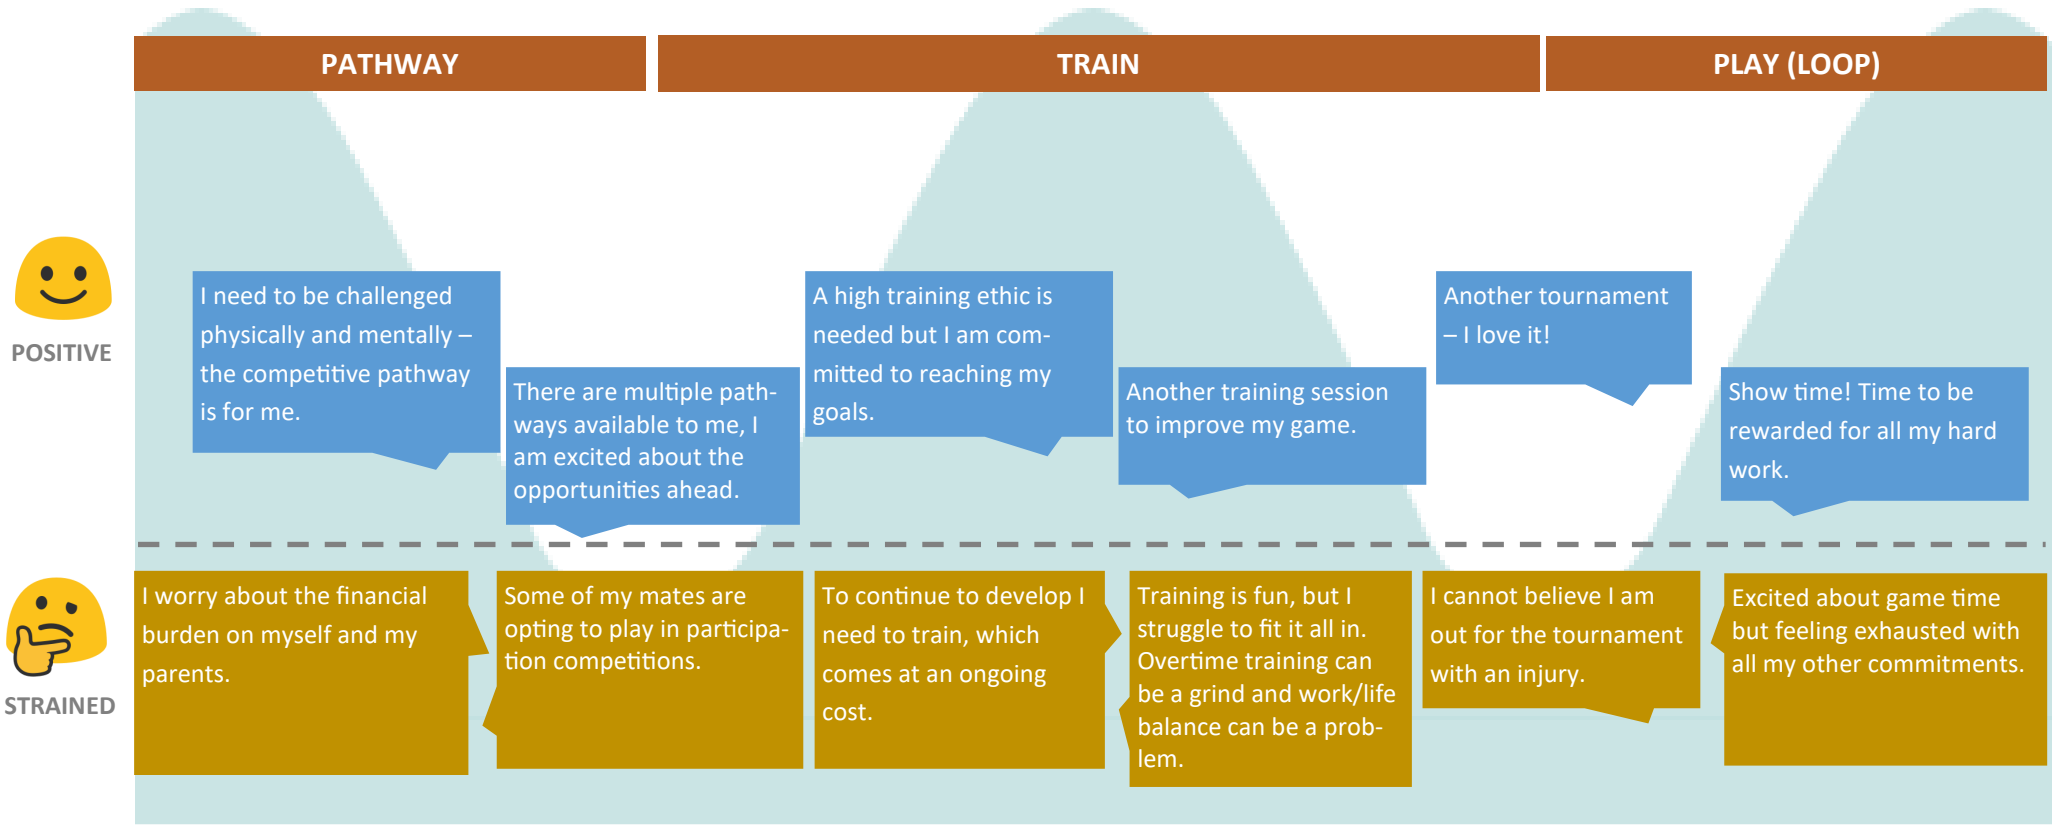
PATHWAY

TRAIN

PLAY (LOOP)

POSITIVE

I need to be challenged physically and mentally – the competitive pathway is for me.

There are multiple pathways available to me, I am excited about the opportunities ahead.

A high training ethic is needed but I am committed to reaching my goals.

Another training session to improve my game.

Another tournament – I love it!

Show time! Time to be rewarded for all my hard work.

STRAINED

I worry about the financial burden on myself and my parents.

Some of my mates are opting to play in participation competitions.

To continue to develop I need to train, which comes at an ongoing cost.

Training is fun, but I struggle to fit it all in. Overtime training can be a grind and work/life balance can be a problem.

I cannot believe I am out for the tournament with an injury.

Excited about game time but feeling exhausted with all my other commitments.